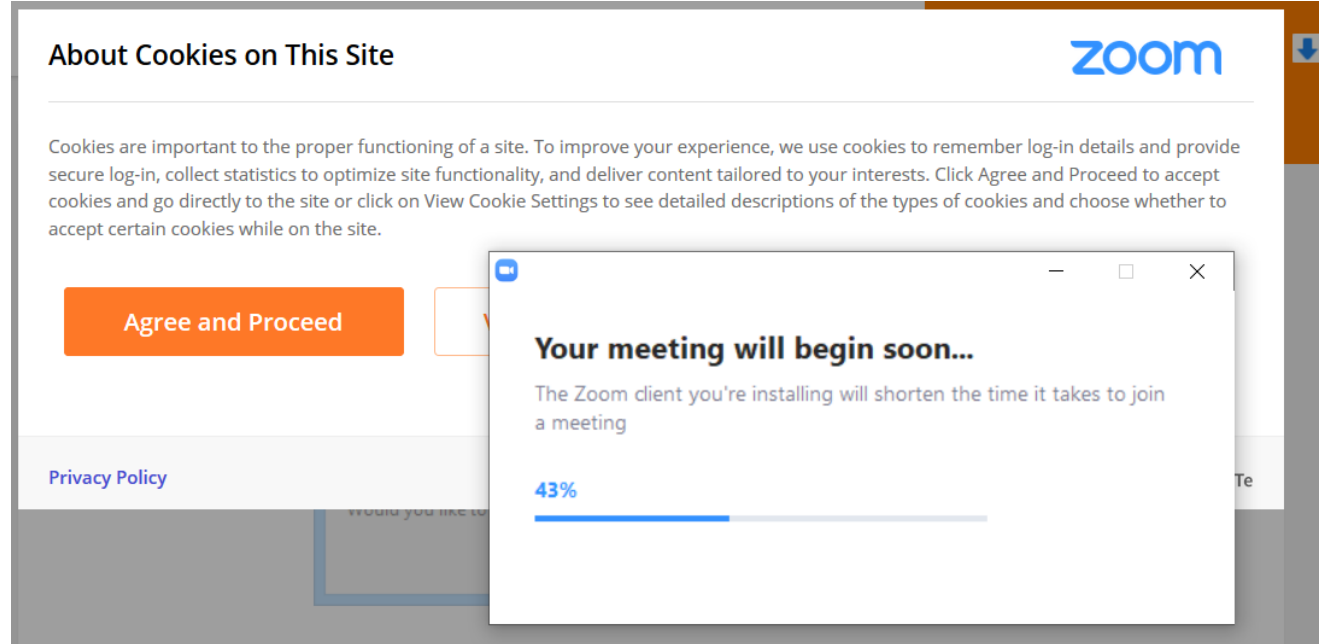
About Cookies on This Site

zoom

Cookies are important to the proper functioning of a site. To improve your experience, we use cookies to remember log-in details and provide secure log-in, collect statistics to optimize site functionality, and deliver content tailored to your interests. Click Agree and Proceed to accept cookies and go directly to the site or click on View Cookie Settings to see detailed descriptions of the types of cookies and choose whether to accept certain cookies while on the site.

Agree and Proceed

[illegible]

Your meeting will begin soon...

The Zoom client you're installing will shorten the time it takes to join a meeting

43%

Privacy Policy

Would you like to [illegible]

Te